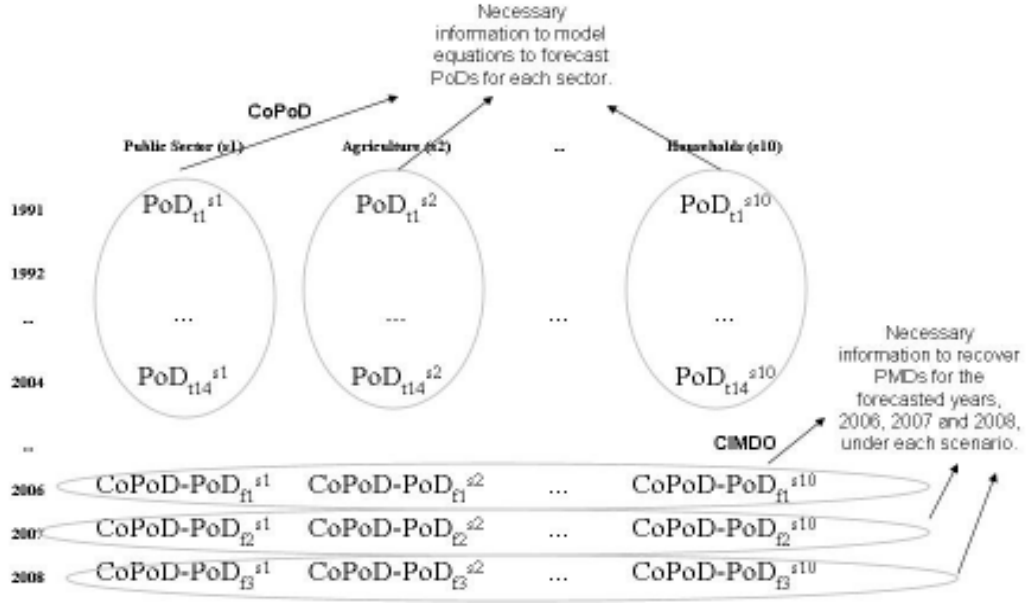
Necessary information to model equations to forecast PoDs for each sector.

CoPoD

Public Sector (s1)

Agriculture (s2)

...

Households (s10)

1991

$PoD_{t1}^{s1}$

$PoD_{t1}^{s2}$

$PoD_{t1}^{s10}$

1992

...

...

...

...

...

2004

$PoD_{t14}^{s1}$

$PoD_{t14}^{s2}$

$PoD_{t14}^{s10}$

Necessary information to recover PMDs for the forecasted years, 2006, 2007 and 2008, under each scenario.

...

CIMDO

2006

CoPoD-$PoD_{f1}^{s1}$

CoPoD-$PoD_{f1}^{s2}$

...

CoPoD-$PoD_{f1}^{s10}$

2007

CoPoD-$PoD_{f2}^{s1}$

CoPoD-$PoD_{f2}^{s2}$

...

CoPoD-$PoD_{f2}^{s10}$

2008

CoPoD-$PoD_{f3}^{s1}$

CoPoD-$PoD_{f3}^{s2}$

...

CoPoD-$PoD_{f3}^{s10}$